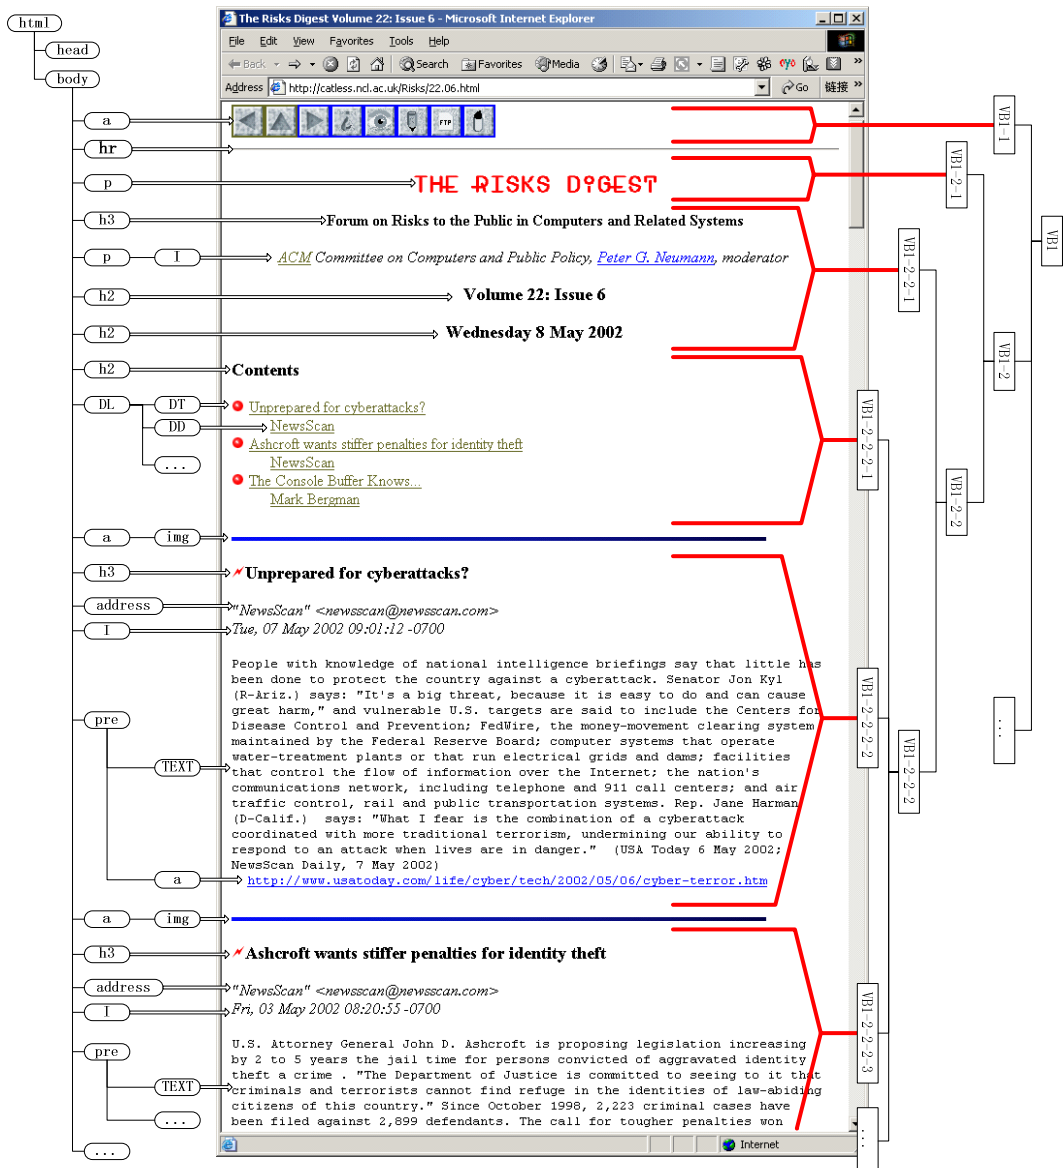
html
head
body
a
hr
p
h3
p
I
h2
h2
h2
DL
DT
DD
...
a
img
h3
address
I
pre
TEXT
a
a
img
h3
address
I
pre
TEXT
...
...

The Risks Digest Volume 22: Issue 6 - Microsoft Internet Explorer

File Edit View Favorites Tools Help

Back Search Favorites Media

Address http://catless.ncl.ac.uk/Risks/22.06.html Go 鏈接

FTP

THE RISKS DIGEST

Forum on Risks to the Public in Computers and Related Systems

ACM Committee on Computers and Public Policy, Peter G. Neumann, moderator

Volume 22: Issue 6

Wednesday 8 May 2002

Contents

Unprepared for cyberattacks?
NewsScan
Ashcroft wants stiffer penalties for identity theft
NewsScan
The Console Buffer Knows...
Mark Bergman

Unprepared for cyberattacks?

"NewsScan" <newsscan@newsscan.com>
Tue, 07 May 2002 09:01:12 -0700

People with knowledge of national intelligence briefings say that little has been done to protect the country against a cyberattack. Senator Jon Kyl (R-Ariz.) says: "It's a big threat, because it is easy to do and can cause great harm," and vulnerable U.S. targets are said to include the Centers for Disease Control and Prevention; FedWire, the money-movement clearing system maintained by the Federal Reserve Board; computer systems that operate water-treatment plants or that run electrical grids and dams; facilities that control the flow of information over the Internet; the nation's communications network, including telephone and 911 call centers; and air traffic control, rail and public transportation systems. Rep. Jane Harman (D-Calif.) says: "What I fear is the combination of a cyberattack coordinated with more traditional terrorism, undermining our ability to respond to an attack when lives are in danger." (USA Today 6 May 2002; NewsScan Daily, 7 May 2002)
http://www.usatoday.com/life/cyber/tech/2002/05/06/cyber-terror.htm

Ashcroft wants stiffer penalties for identity theft

"NewsScan" <newsscan@newsscan.com>
Fri, 03 May 2002 08:20:55 -0700

U.S. Attorney General John D. Ashcroft is proposing legislation increasing by 2 to 5 years the jail time for persons convicted of aggravated identity theft a crime . "The Department of Justice is committed to seeing to it that criminals and terrorists cannot find refuge in the identities of law-abiding citizens of this country." Since October 1998, 2,223 criminal cases have been filed against 2,899 defendants. The call for tougher penalties won

Internet

VB1-1
VB1-2-1
VB1
VB1-2-2-1
VB1-2
VB1-2-2-2-1
VB1-2-2
...
VB1-2-2-2-2
VB1-2-2-2
VB1-2-2-2-3
...